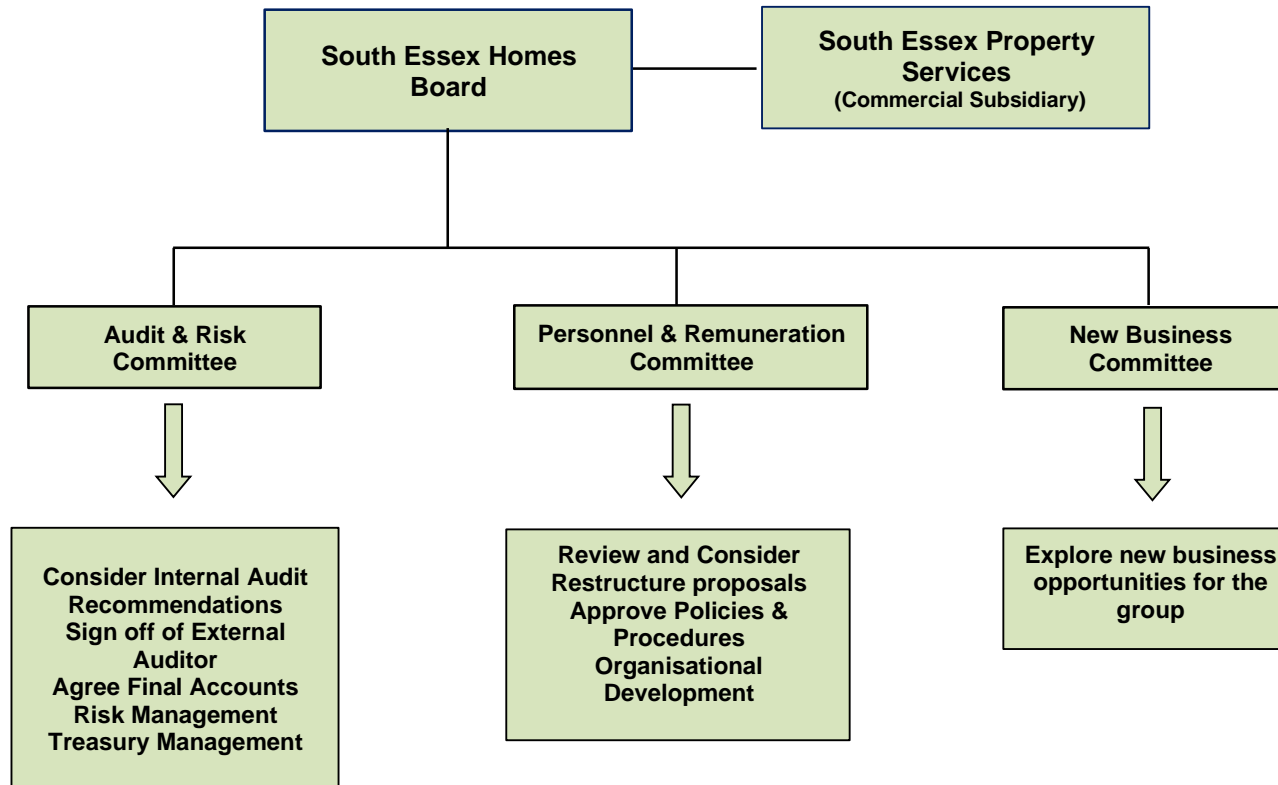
South Essex Homes Board

South Essex Property Services
(Commercial Subsidiary)

Audit & Risk Committee

Personnel & Remuneration Committee

New Business Committee

Consider Internal Audit Recommendations
Sign off of External Auditor
Agree Final Accounts
Risk Management
Treasury Management

Review and Consider Restructure proposals
Approve Policies & Procedures
Organisational Development

Explore new business opportunities for the group